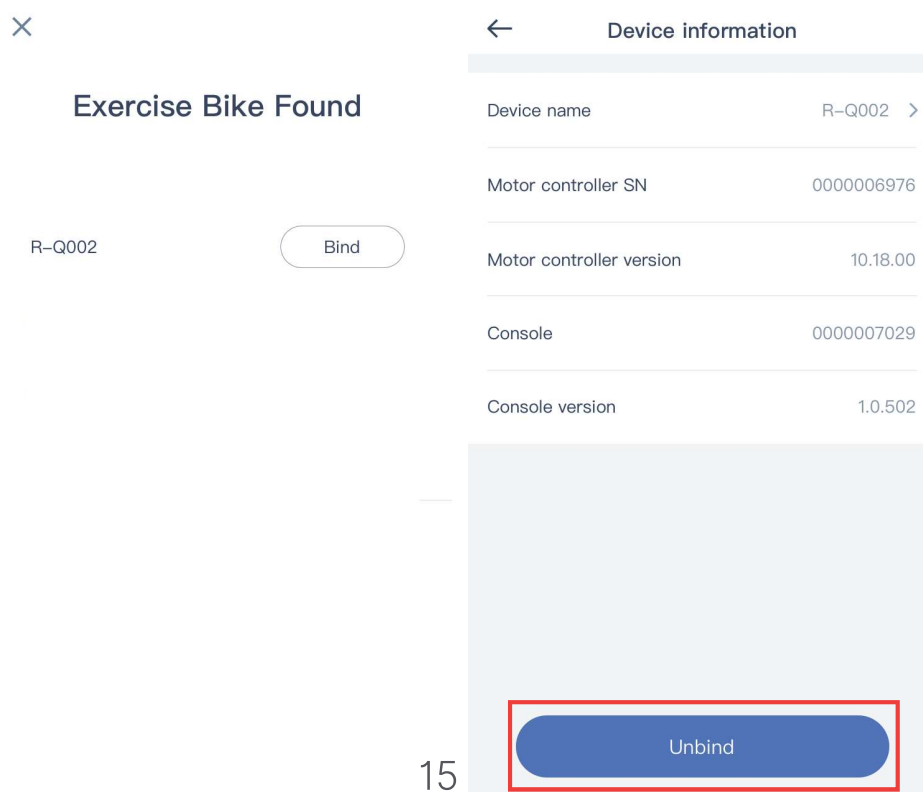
×

Exercise Bike Found

R-Q002 Bind

←

Device information

| | |
|---|---|
| Device name | R-Q002 > |
| Motor controller SN | 0000006976 |
| Motor controller version | 10.18.00 |
| Console | 0000007029 |
| Console version | 1.0.502 |

Unbind

15